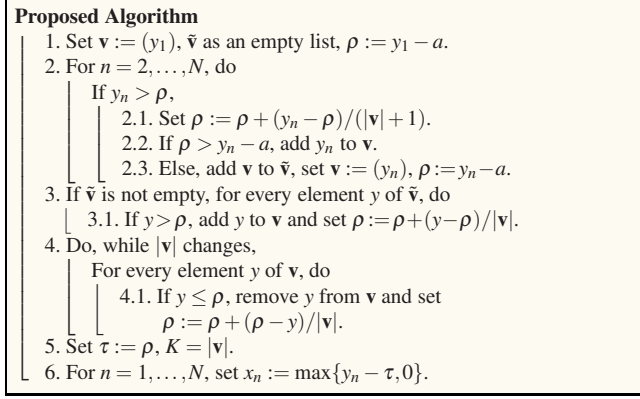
**Proposed Algorithm**

1. Set $\mathbf{v} := (y_1)$, $\tilde{\mathbf{v}}$ as an empty list, $\rho := y_1 - a$.
2. For $n = 2, \ldots, N$, do
If $y_n > \rho$,
2.1. Set $\rho := \rho + (y_n - \rho)/(|\mathbf{v}|+1)$.
2.2. If $\rho > y_n - a$, add $y_n$ to $\mathbf{v}$.
2.3. Else, add $\mathbf{v}$ to $\tilde{\mathbf{v}}$, set $\mathbf{v} := (y_n)$, $\rho := y_n - a$.
3. If $\tilde{\mathbf{v}}$ is not empty, for every element $y$ of $\tilde{\mathbf{v}}$, do
3.1. If $y > \rho$, add $y$ to $\mathbf{v}$ and set $\rho := \rho + (y - \rho)/|\mathbf{v}|$.
4. Do, while $|\mathbf{v}|$ changes,
For every element $y$ of $\mathbf{v}$, do
4.1. If $y \leq \rho$, remove $y$ from $\mathbf{v}$ and set $\rho := \rho + (\rho - y)/|\mathbf{v}|$.
5. Set $\tau := \rho$, $K = |\mathbf{v}|$.
6. For $n = 1, \ldots, N$, set $x_n := \max\{y_n - \tau, 0\}$.